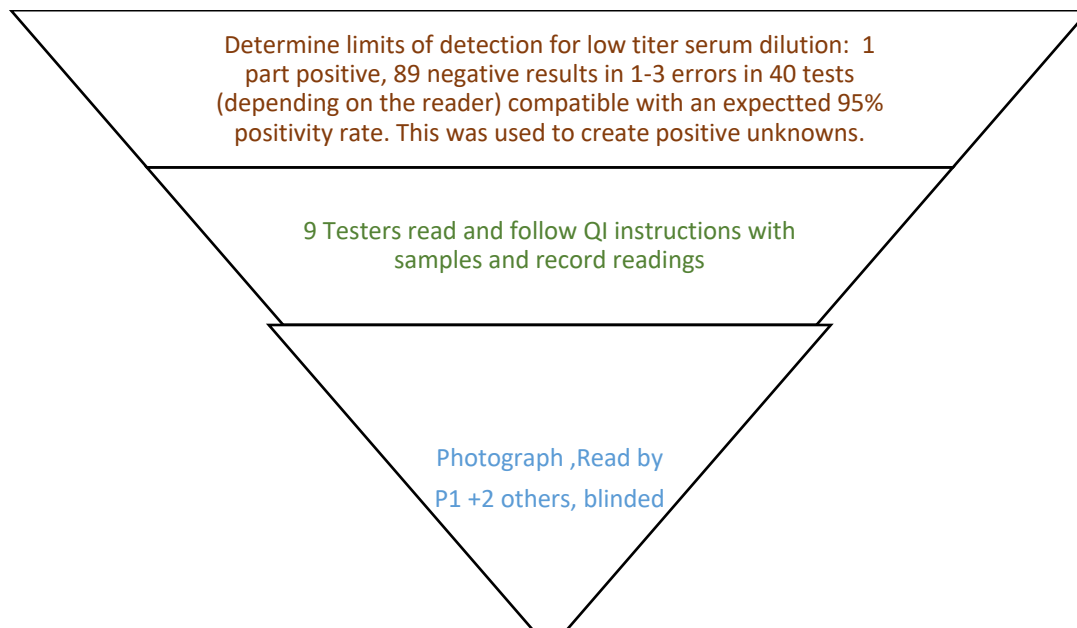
Determine limits of detection for low titer serum dilution: 1 part positive, 89 negative results in 1-3 errors in 40 tests (depending on the reader) compatible with an expectted 95% positivity rate. This was used to create positive unknowns.

9 Testers read and follow QI instructions with samples and record readings

Photograph ,Read by P1 +2 others, blinded